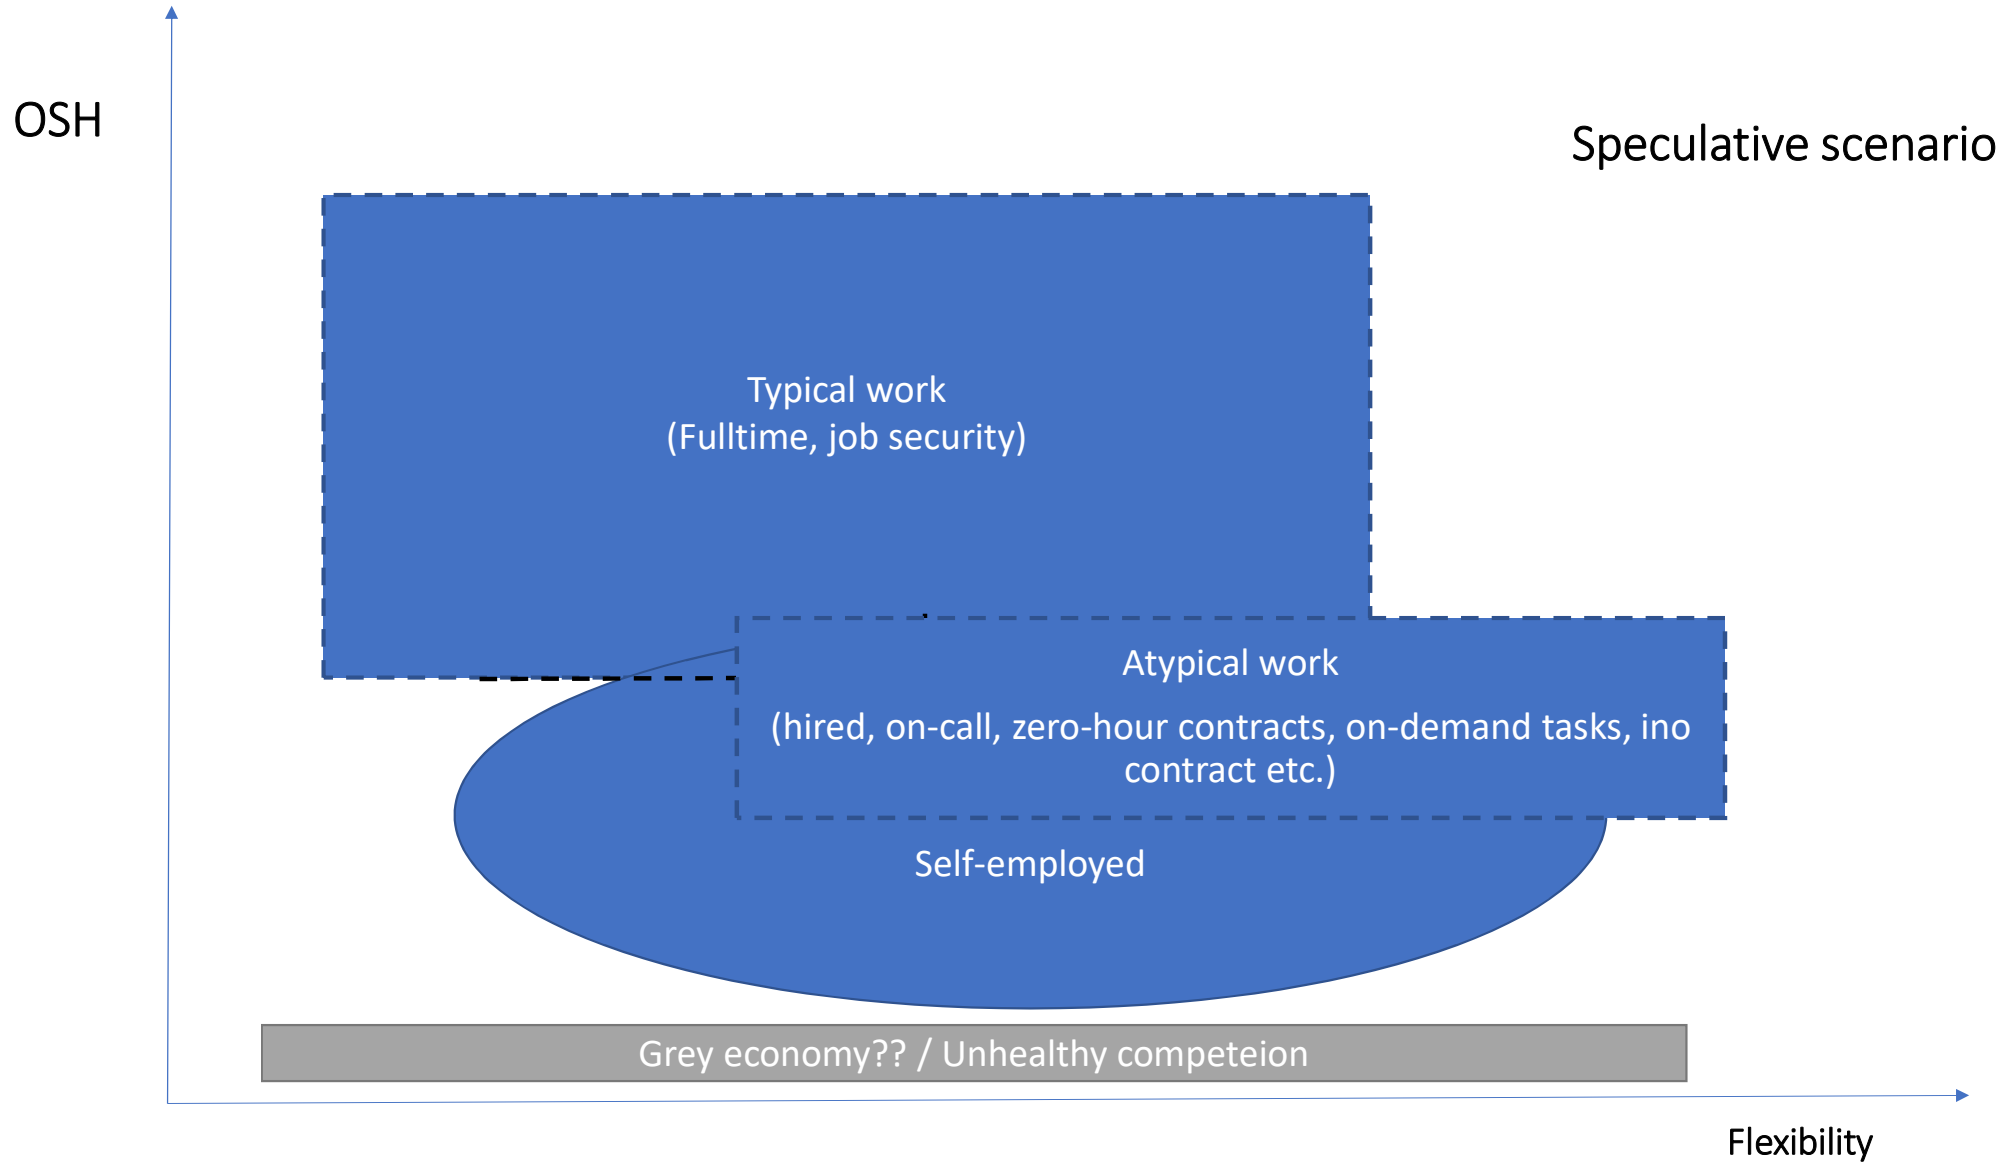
OSH

Speculative scenario

Typical work
(Fulltime, job security)

Atypical work

(hired, on-call, zero-hour contracts, on-demand tasks, ino contract etc.)

Self-employed

Grey economy?? / Unhealthy competeion

Flexibility